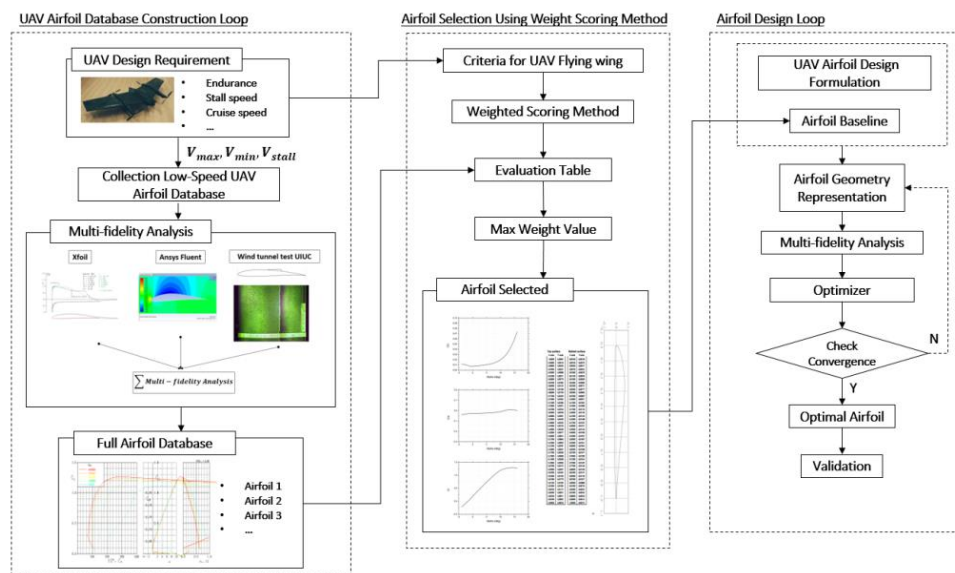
UAV Airfoil Database Construction Loop

UAV Design Requirement

- Endurance
- Stall speed
- Cruise speed
- ...

$V_{max}, V_{min}, V_{stall}$

Collection Low-Speed UAV Airfoil Database

Multi-fidelity Analysis

Xfoil

Ansys Fluent

Wind tunnel test UIUC

$\sum Multi-fidelity\ Analysis$

Full Airfoil Database

- Airfoil 1
- Airfoil 2
- Airfoil 3
- ...

Airfoil Selection Using Weight Scoring Method

Criteria for UAV Flying wing

Weighted Scoring Method

Evaluation Table

Max Weight Value

Airfoil Selected

Airfoil Design Loop

UAV Airfoil Design Formulation

Airfoil Baseline

Airfoil Geometry Representation

Multi-fidelity Analysis

Optimizer

Check Convergence

N

Y

Optimal Airfoil

Validation